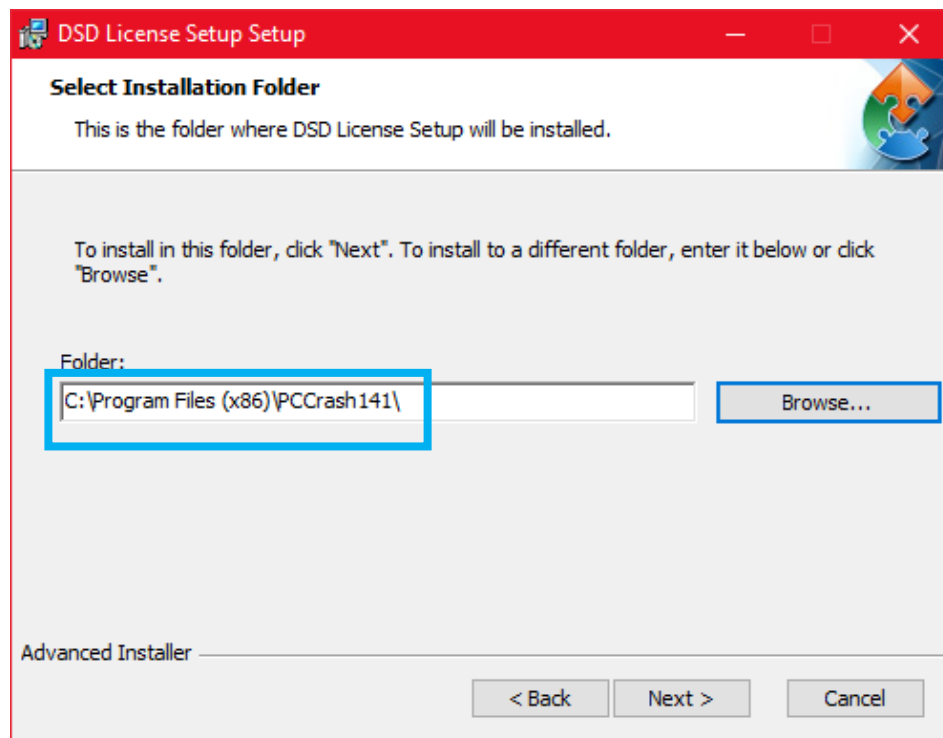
DSD License Setup Setup

Select Installation Folder

This is the folder where DSD License Setup will be installed.

To install in this folder, click "Next". To install to a different folder, enter it below or click "Browse".

Folder:

C:\Program Files (x86)\PCCrash141\

Browse...

Advanced Installer

< Back

Next >

Cancel